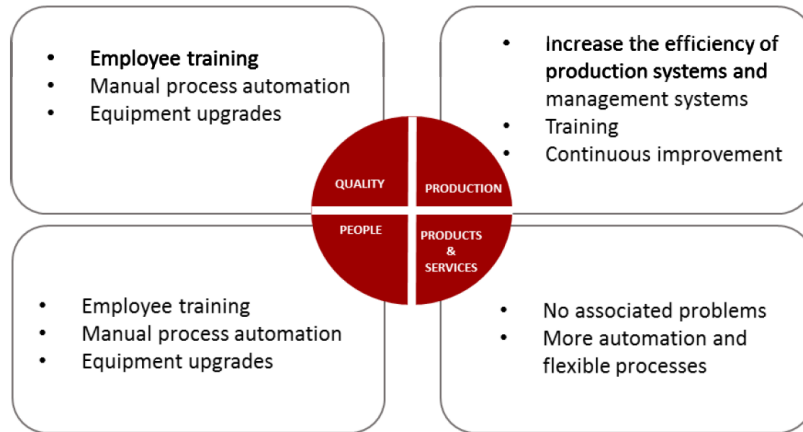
- Employee training
- Manual process automation
- Equipment upgrades

- Increase the efficiency of production systems and management systems
- Training
- Continuous improvement

QUALITY

PRODUCTION

PEOPLE

PRODUCTS & SERVICES

- Employee training
- Manual process automation
- Equipment upgrades

- No associated problems
- More automation and flexible processes